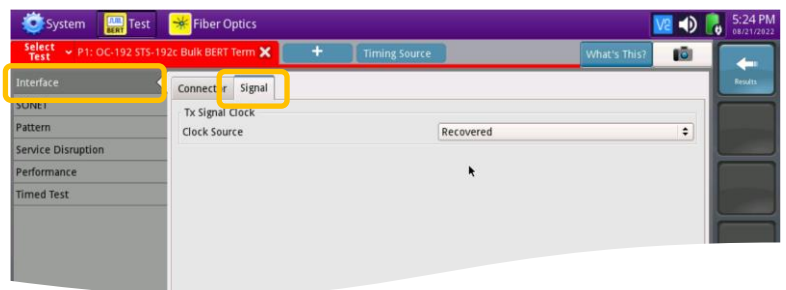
System
Test
Fiber Optics
5:24 PM
08/21/2022
Select Test
P1: OC-192 STS-192c Bulk BERT Term
+
Timing Source
What's This?
Results
Interface
SONET
Pattern
Service Disruption
Performance
Timed Test
Connector
Signal
Tx Signal Clock
Clock Source
Recovered